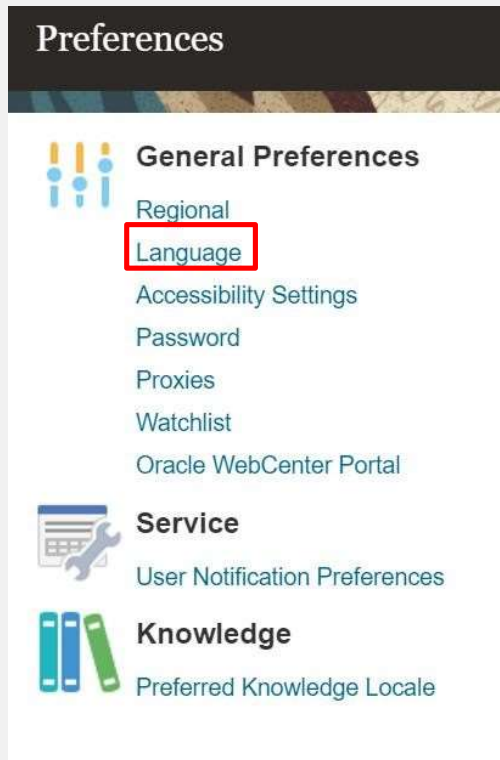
Preferences

General Preferences

Regional

Language

Accessibility Settings

Password

Proxies

Watchlist

Oracle WebCenter Portal

Service

User Notification Preferences

Knowledge

Preferred Knowledge Locale